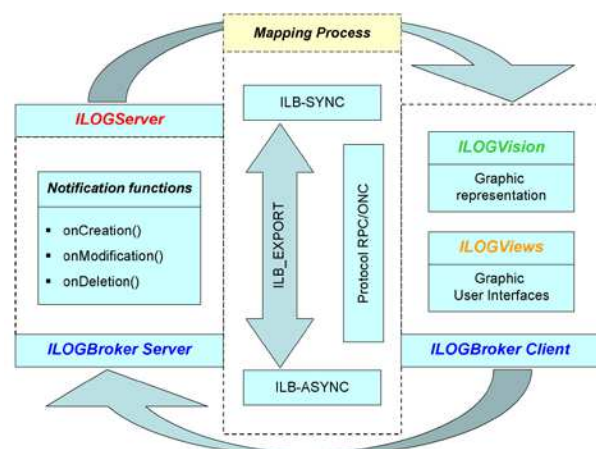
Mapping Process

ILOGServer

Notification functions

- onCreation()
- onModification()
- onDeletion()

ILOGBroker Server

ILB-SYNC

ILB_EXPORT

Protocol RPC/ONC

ILB-ASYNC

ILOGVision

Graphic representation

ILOGViews

Graphic User Interfaces

ILOGBroker Client